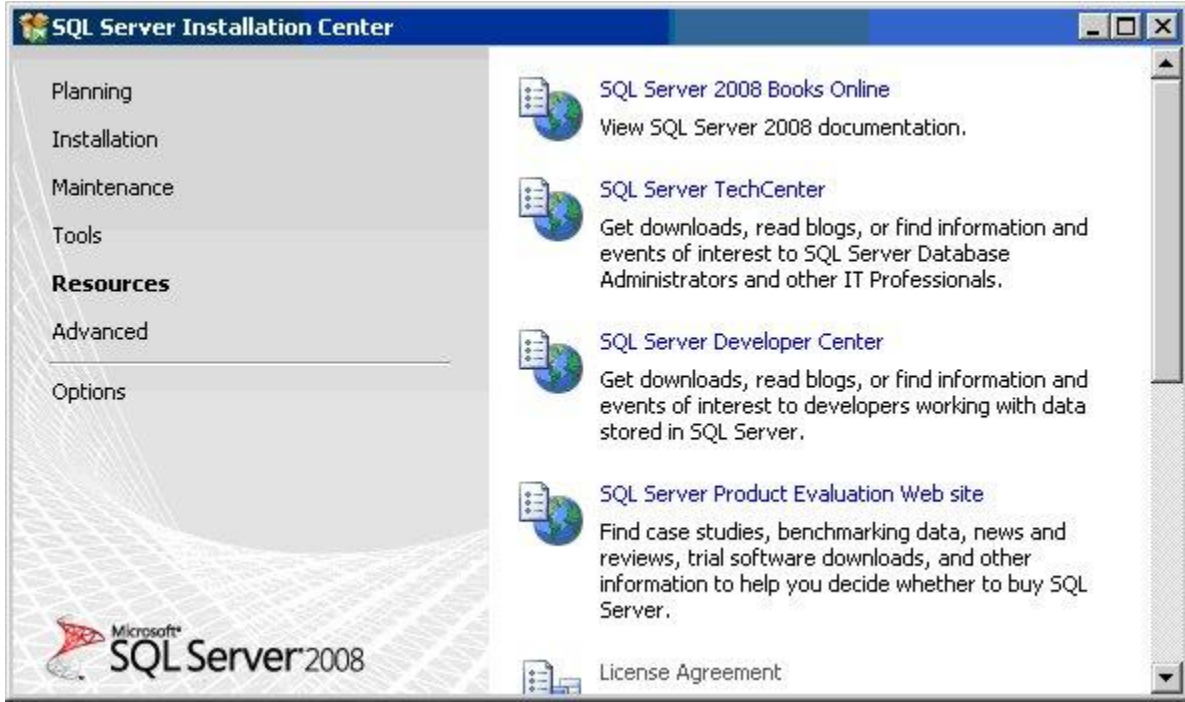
SQL Server Installation Center

Planning

Installation

Maintenance

Tools

Resources

Advanced

Options

Microsoft SQL Server 2008

SQL Server 2008 Books Online

View SQL Server 2008 documentation.

SQL Server TechCenter

Get downloads, read blogs, or find information and events of interest to SQL Server Database Administrators and other IT Professionals.

SQL Server Developer Center

Get downloads, read blogs, or find information and events of interest to developers working with data stored in SQL Server.

SQL Server Product Evaluation Web site

Find case studies, benchmarking data, news and reviews, trial software downloads, and other information to help you decide whether to buy SQL Server.

License Agreement